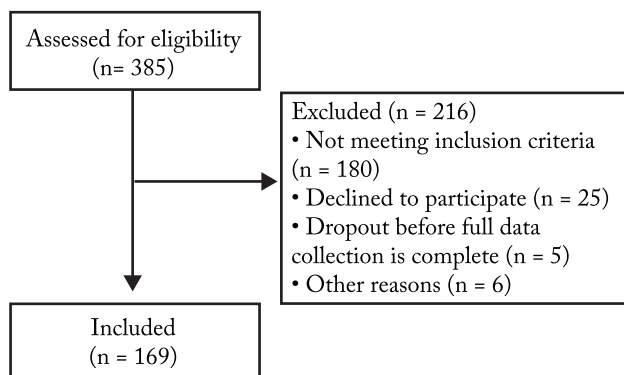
Assessed for eligibility
(n= 385)

Excluded (n = 216)
• Not meeting inclusion criteria (n = 180)
• Declined to participate (n = 25)
• Dropout before full data collection is complete (n = 5)
• Other reasons (n = 6)

Included
(n = 169)